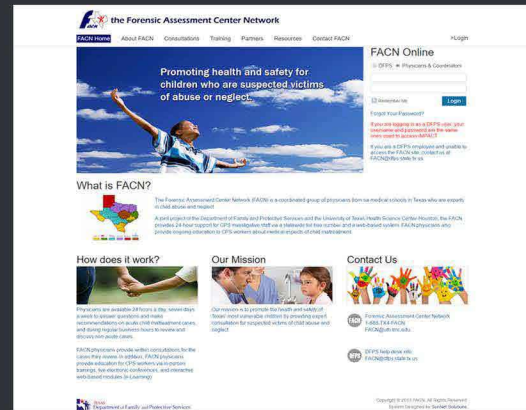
FACN the Forensic Assessment Center Network

FACN Home | About FACN | Consultations | Training | Partners | Resources | Contact FACN

Login

Promoting health and safety for children who are suspected victims of abuse or neglect.

FACN Online

DFPS Physicians & Coordinators

Remember Me

Login

Forgot Your Password?

If you are logging in as a DFPS user, your username and password are the same ones used to access IMPACT.

If you are a DFPS employee and unable to access the FACN site, contact us at FACN@dfps.state.tx.us

What is FACN?

The Forensic Assessment Center Network (FACN) is a coordinated group of physicians from six medical schools in Texas who are experts in child abuse and neglect.

A joint project of the Department of Family and Protective Services and the University of Texas Health Science Center-Houston, the FACN provides 24 hour support for CPS investigative staff via a statewide toll free number and a web-based system. FACN physicians also provide ongoing education to CPS workers about medical aspects of child maltreatment.

How does it work?

Physicians are available 24 hours a day, seven days a week to answer questions and make recommendations on acute child maltreatment cases, and during regular business hours to review and discuss non-acute cases.

FACN physicians provide written consultations for the cases they review. In addition, FACN physicians provide education for CPS workers via in person trainings, live electronic conferences, and interactive web-based modules (e-Learning).

Our Mission

Our mission is to promote the health and safety of Texas' most vulnerable children by providing expert consultation for suspected victims of child abuse and neglect.

Contact Us

Forensic Assessment Center Network
1-855-TXA-FACN
FACN@uth.tmc.edu

DFPS help desk info:
FACN@dfps.state.tx.us

Texas Department of Family and Protective Services

Copyright © 2013 FACN. All Rights Reserved.
System Designed by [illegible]